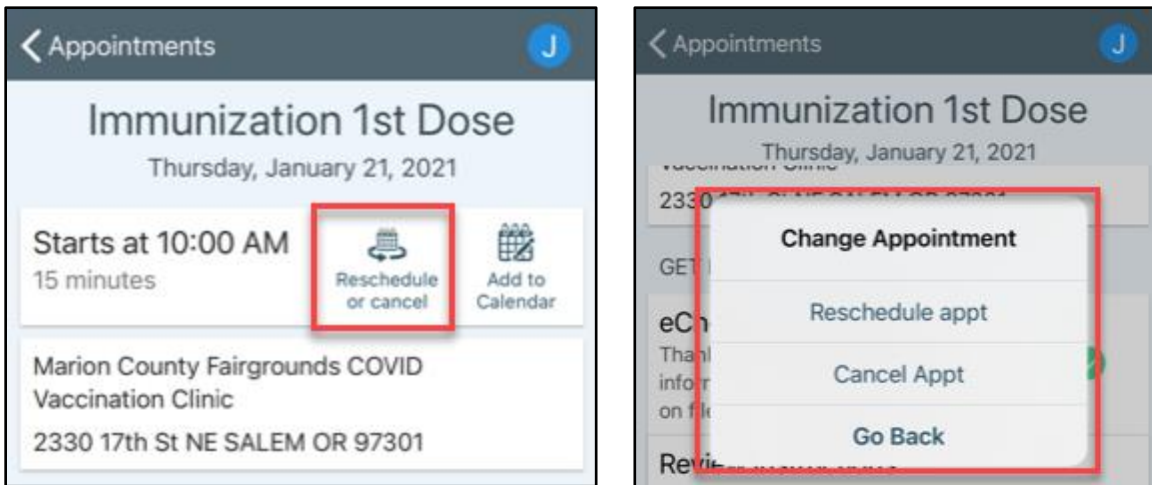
Appointments

J

Immunization 1st Dose

Thursday, January 21, 2021

Starts at 10:00 AM
15 minutes

Reschedule or cancel

Add to Calendar

Marion County Fairgrounds COVID Vaccination Clinic

2330 17th St NE SALEM OR 97301

Appointments

J

Immunization 1st Dose

Thursday, January 21, 2021

2330 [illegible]

GET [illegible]

eCh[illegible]
Than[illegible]
infor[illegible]
on fi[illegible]

Revi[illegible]

Change Appointment

Reschedule appt

Cancel Appt

Go Back